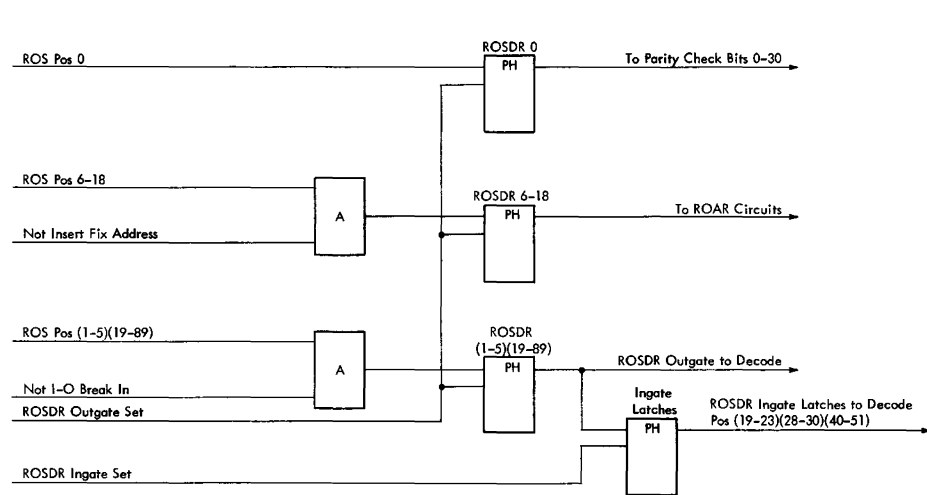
ROS Pos 0

ROSDR 0

PH

To Parity Check Bits 0-30

ROS Pos 6-18

A

Not Insert Fix Address

ROSDR 6-18

PH

To ROAR Circuits

ROS Pos (1-5)(19-89)

A

Not I-O Break In

ROSDR Outgate Set

ROSDR (1-5)(19-89)

PH

ROSDR Outgate to Decode

Ingate Latches

PH

ROSDR Ingate Latches to Decode Pos (19-23)(28-30)(40-51)

ROSDR Ingate Set